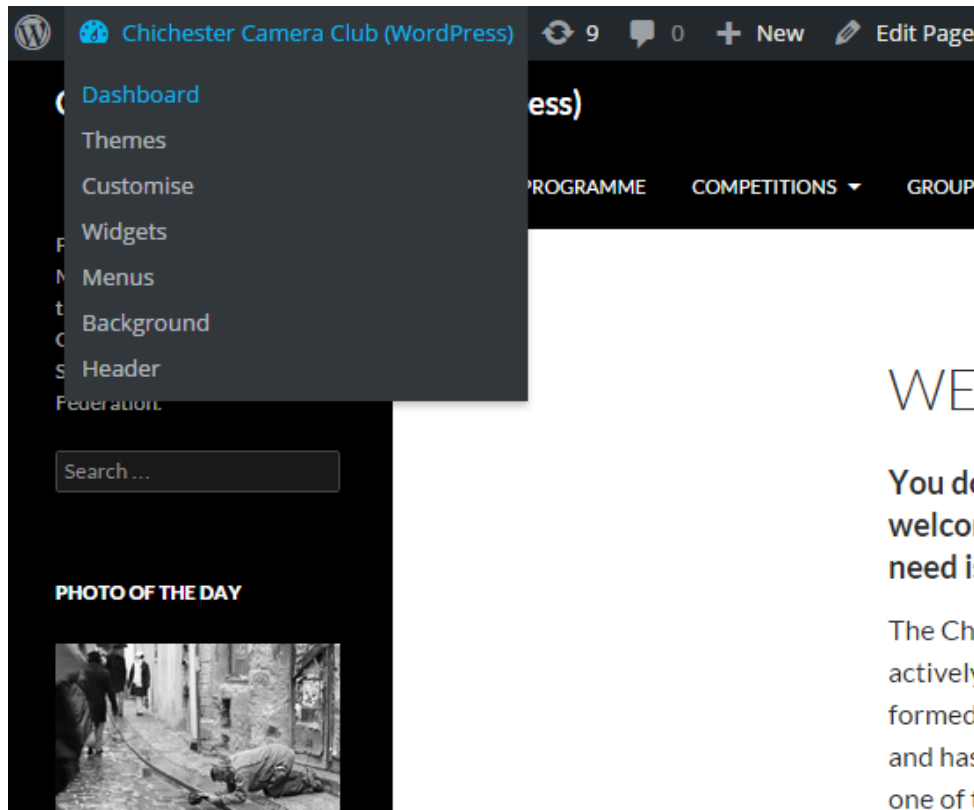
Chichester Camera Club (WordPress) 9 0 New Edit Page

Dashboard
Themes
Customise
Widgets
Menus
Background
Header

C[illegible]ess)

PROGRAMME COMPETITIONS GROUP

F
M
t
C
S
Federation.

Search …

PHOTO OF THE DAY

WE

You d
welc
need i

The Ch
actively
formed
and has
one of